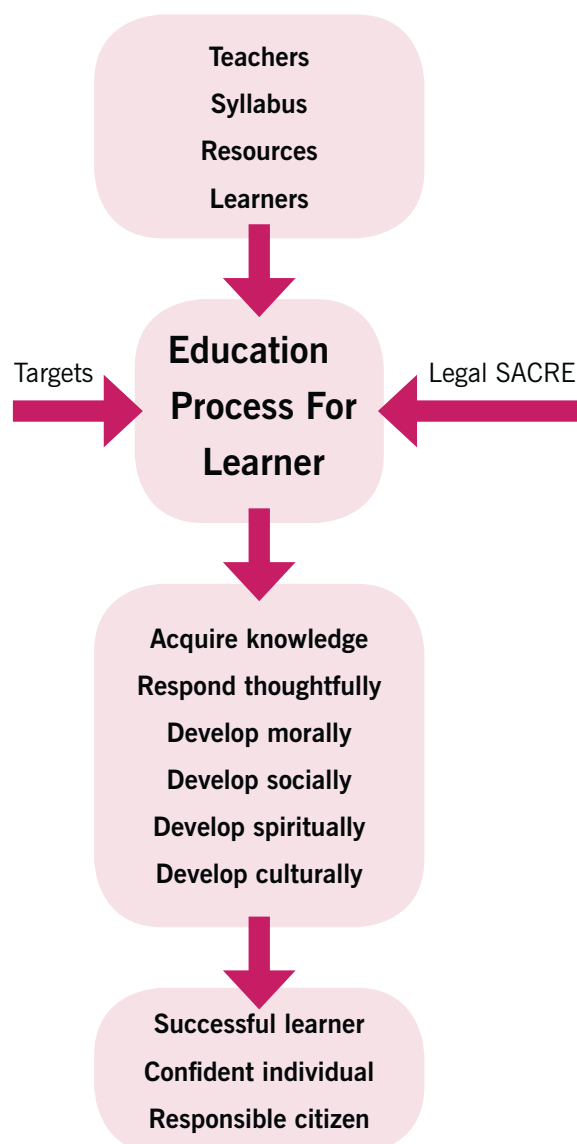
Teachers
Syllabus
Resources
Learners

Targets

Education Process For Learner

Legal SACRE

Acquire knowledge
Respond thoughtfully
Develop morally
Develop socially
Develop spiritually
Develop culturally

Successful learner
Confident individual
Responsible citizen